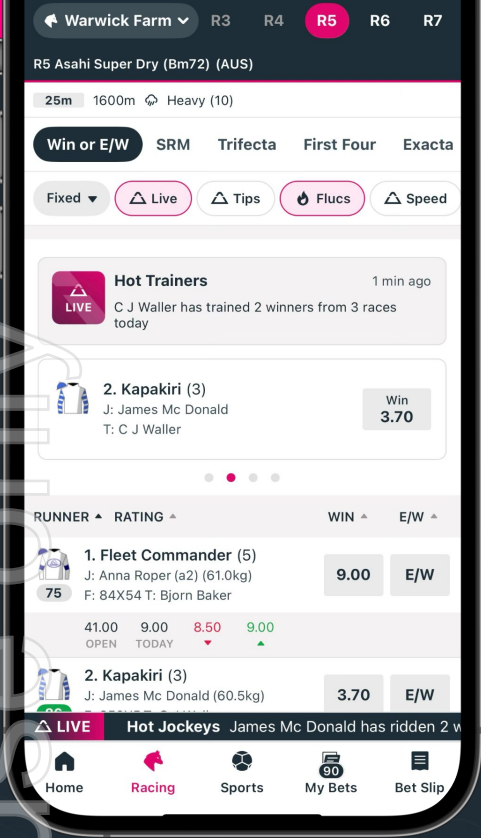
Warwick Farm R3 R4 R5 R6 R7

R5 Asahi Super Dry (Bm72) (AUS)

25m 1600m Heavy (10)

Win or E/W SRM Trifecta First Four Exacta

Fixed Live Tips Flucs Speed

LIVE
Hot Trainers 1 min ago
C J Waller has trained 2 winners from 3 races today

2. Kapakiri (3)
J: James Mc Donald
T: C J Waller
Win
3.70

RUNNER RATING WIN E/W

1. Fleet Commander (5)
J: Anna Roper (a2) (61.0kg)
F: 84X54 T: Bjorn Baker
75
9.00 E/W

41.00 OPEN 9.00 TODAY 8.50 9.00

2. Kapakiri (3)
J: James Mc Donald (60.5kg)
3.70 E/W

LIVE Hot Jockeys James Mc Donald has ridden 2 w

Home Racing Sports 90 My Bets Bet Slip